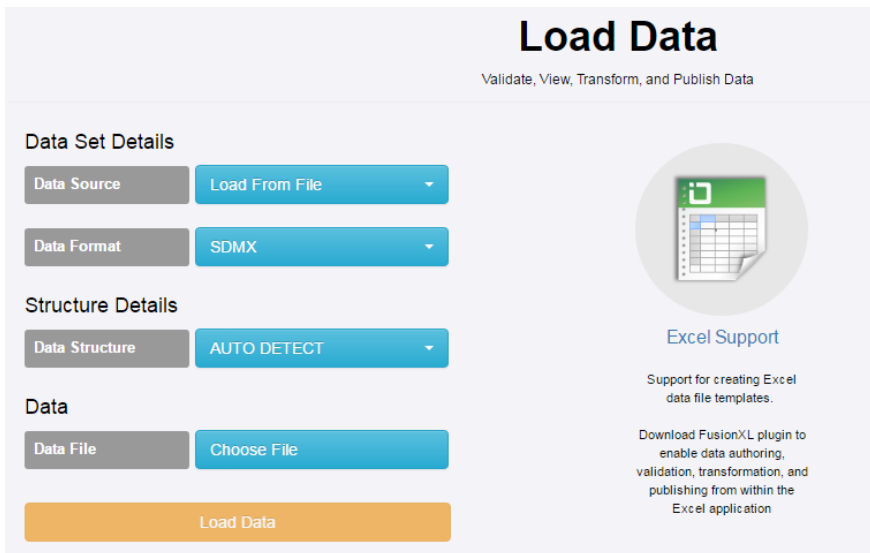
Load Data

Validate, View, Transform, and Publish Data

Data Set Details

Data Source | Load From File

Data Format | SDMX

Structure Details

Data Structure | AUTO DETECT

Data

Data File | Choose File

Load Data

Excel Support

Support for creating Excel data file templates.

Download FusionXL plugin to enable data authoring, validation, transformation, and publishing from within the Excel application